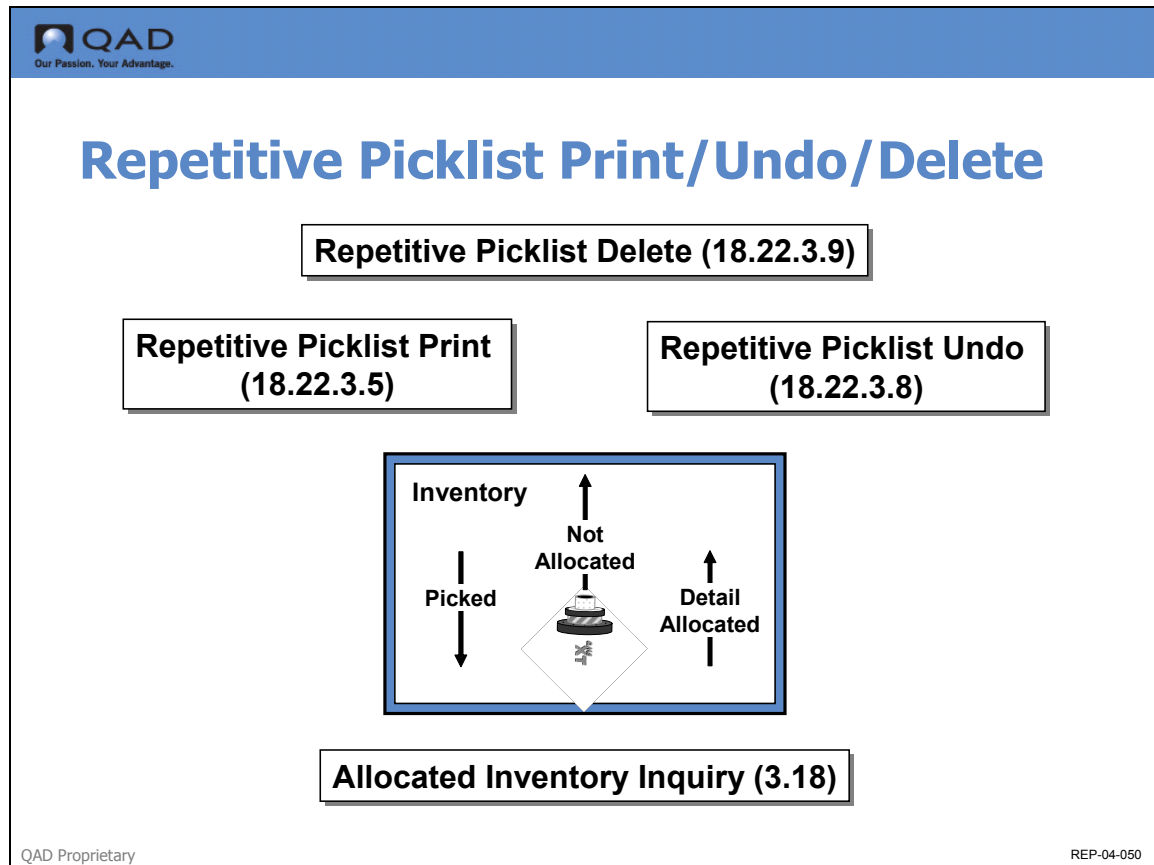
QAD
Our Passion. Your Advantage.

Repetitive Picklist Print/Undo/Delete

Repetitive Picklist Delete (18.22.3.9)

Repetitive Picklist Print (18.22.3.5)

Repetitive Picklist Undo (18.22.3.8)

Inventory

Not Allocated

Picked

Detail Allocated

XT

Allocated Inventory Inquiry (3.18)

QAD Proprietary

REP-04-050